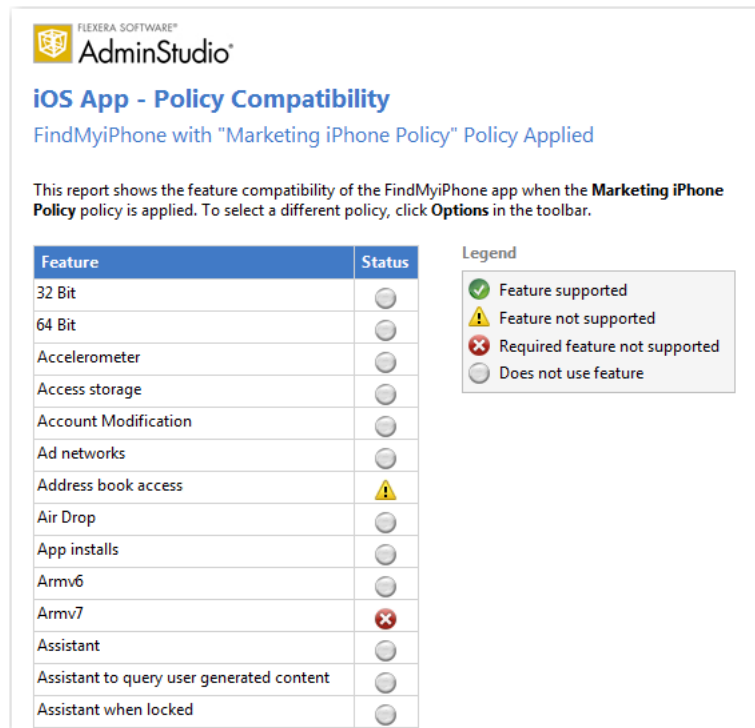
FLEXERA SOFTWARE®
AdminStudio®

iOS App - Policy Compatibility

FindMyiPhone with "Marketing iPhone Policy" Policy Applied

This report shows the feature compatibility of the FindMyiPhone app when the **Marketing iPhone Policy** policy is applied. To select a different policy, click **Options** in the toolbar.

| Feature | Status |
|---|---|
| 32 Bit | |
| 64 Bit | |
| Accelerometer | |
| Access storage | |
| Account Modification | |
| Ad networks | |
| Address book access | |
| Air Drop | |
| App installs | |
| Armv6 | |
| Armv7 | |
| Assistant | |
| Assistant to query user generated content | |
| Assistant when locked | |

Legend
Feature supported
Feature not supported
Required feature not supported
Does not use feature